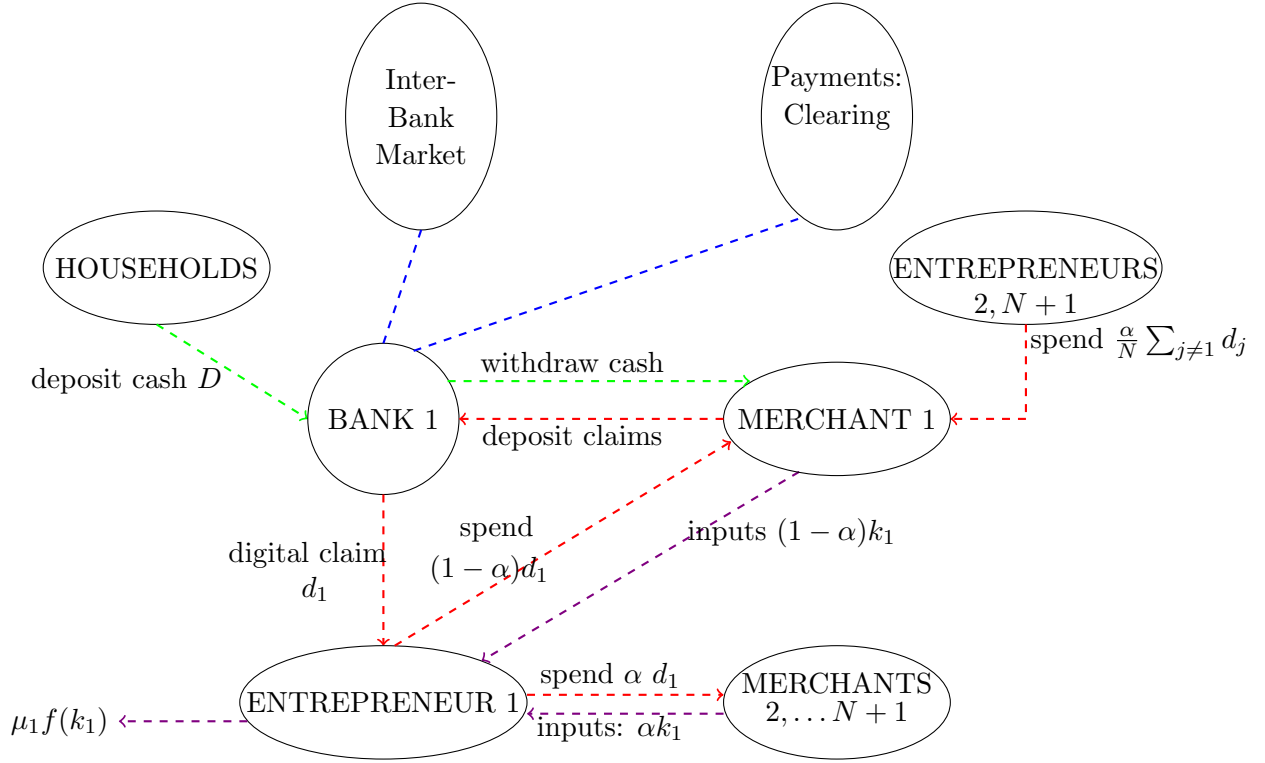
Inter-Bank Market

Payments: Clearing

HOUSEHOLDS

ENTREPRENEURS $2, N+1$

spend $\frac{\alpha}{N}\sum_{j\neq 1} d_j$

deposit cash $D$

withdraw cash

BANK 1

MERCHANT 1

deposit claims

spend $(1-\alpha)d_1$

inputs $(1-\alpha)k_1$

digital claim $d_1$

spend $\alpha$ $d_1$

$\mu_1 f(k_1)$

ENTREPRENEUR 1

MERCHANTS $2, \ldots N+1$

inputs: $\alpha k_1$